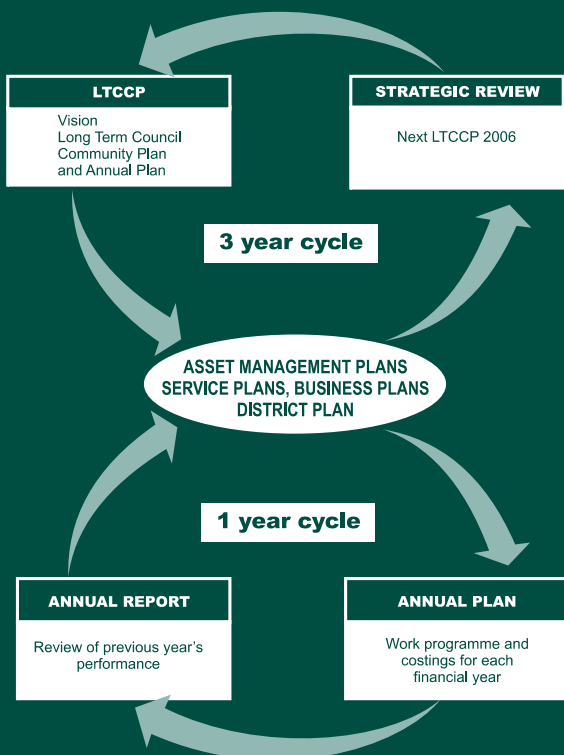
LTCCP

Vision
Long Term Council Community Plan and Annual Plan

STRATEGIC REVIEW

Next LTCCP 2006

3 year cycle

ASSET MANAGEMENT PLANS
SERVICE PLANS, BUSINESS PLANS
DISTRICT PLAN

1 year cycle

ANNUAL REPORT

Review of previous year's performance

ANNUAL PLAN

Work programme and costings for each financial year